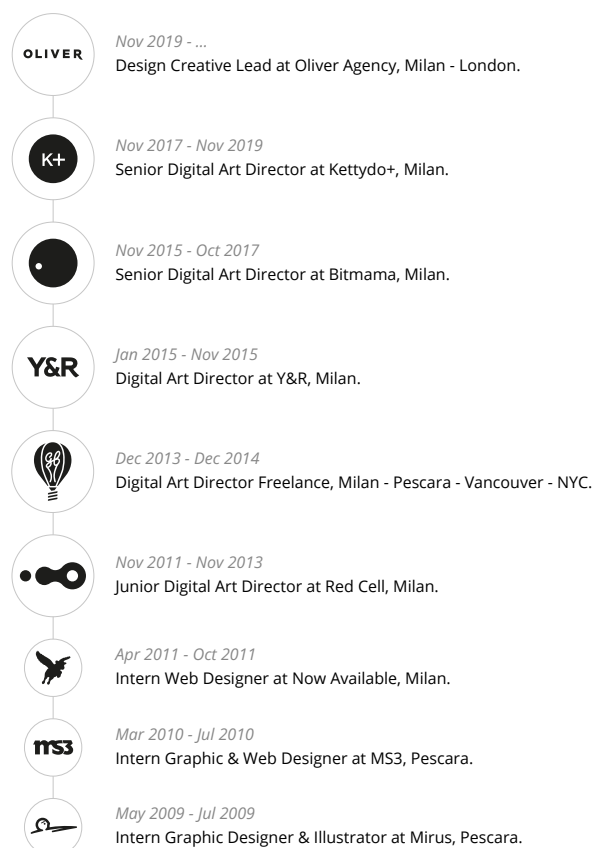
OLIVER

Nov 2019 - ...
Design Creative Lead at Oliver Agency, Milan - London.

K+

Nov 2017 - Nov 2019
Senior Digital Art Director at Kettydo+, Milan.

Nov 2015 - Oct 2017
Senior Digital Art Director at Bitmama, Milan.

Y&R

Jan 2015 - Nov 2015
Digital Art Director at Y&R, Milan.

Dec 2013 - Dec 2014
Digital Art Director Freelance, Milan - Pescara - Vancouver - NYC.

Nov 2011 - Nov 2013
Junior Digital Art Director at Red Cell, Milan.

Apr 2011 - Oct 2011
Intern Web Designer at Now Available, Milan.

ms3

Mar 2010 - Jul 2010
Intern Graphic & Web Designer at MS3, Pescara.

May 2009 - Jul 2009
Intern Graphic Designer & Illustrator at Mirus, Pescara.